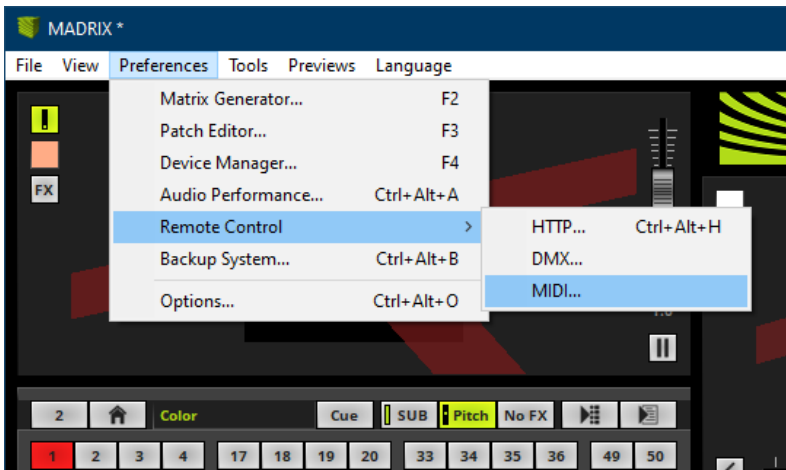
MADRIX *

File View Preferences Tools Previews Language

Matrix Generator... F2
Patch Editor... F3
Device Manager... F4
Audio Performance... Ctrl+Alt+A
Remote Control
Backup System... Ctrl+Alt+B
Options... Ctrl+Alt+O

HTTP... Ctrl+Alt+H
DMX...
MIDI...

FX

2 Color Cue SUB Pitch No FX

1 2 3 4 17 18 19 20 33 34 35 36 49 50